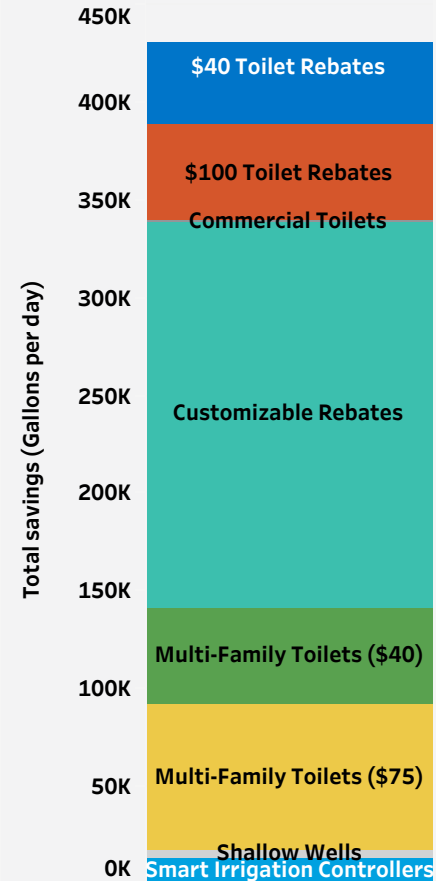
450K
400K
350K
300K
250K
200K
150K
100K
50K
0K

Total savings (Gallons per day)

$40 Toilet Rebates
$100 Toilet Rebates
Commercial Toilets
Customizable Rebates
Multi-Family Toilets ($40)
Multi-Family Toilets ($75)
Shallow Wells
Smart Irrigation Controllers